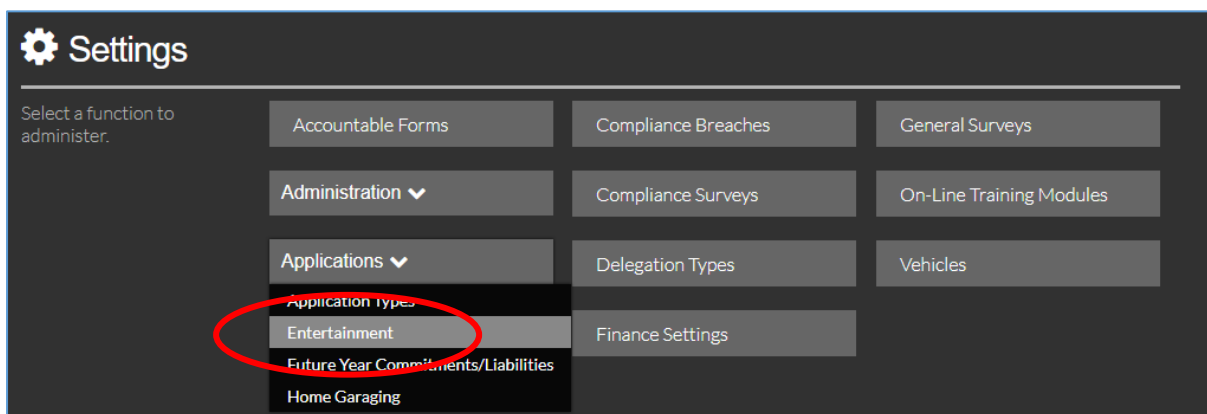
Settings

Select a function to administer.

Accountable Forms

Compliance Breaches

General Surveys

Administration

Compliance Surveys

On-Line Training Modules

Applications

Delegation Types

Vehicles

Application Types

Entertainment

Finance Settings

Future Year Commitments/Liabilities

Home Garaging